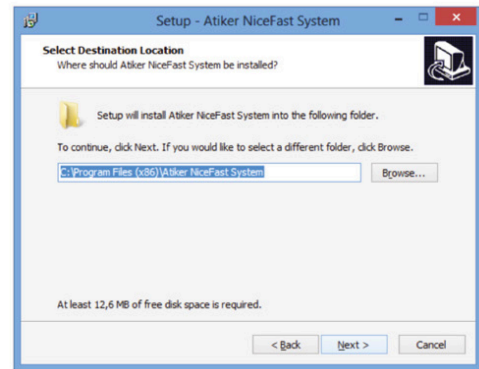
Setup - Atiker NiceFast System

Select Destination Location
Where should Atiker NiceFast System be installed?

Setup will install Atiker NiceFast System into the following folder.

To continue, click Next. If you would like to select a different folder, click Browse.

C:\Program Files (x86)\Atiker NiceFast System

Browse...

At least 12,6 MB of free disk space is required.

< Back

Next >

Cancel